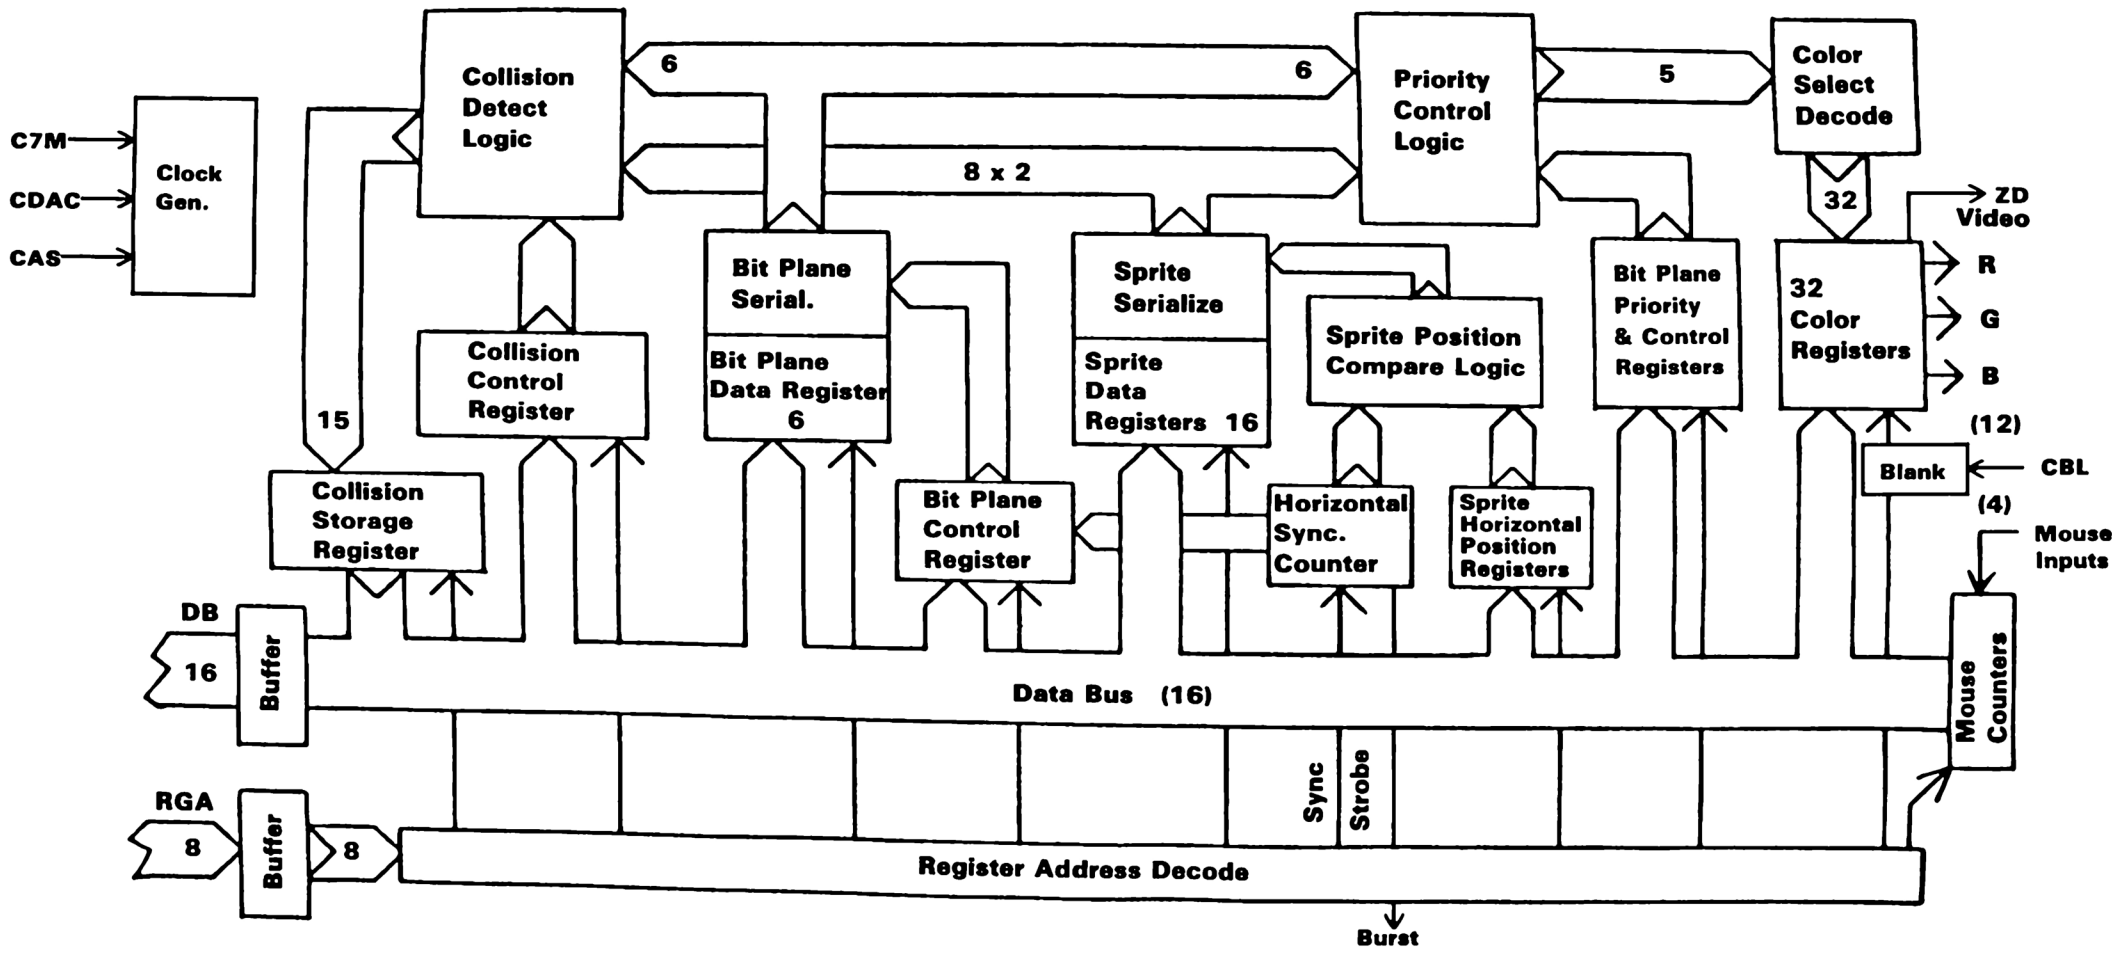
C7M
CDAC
CAS
Clock Gen.

Collision Detect Logic
6
6
Priority Control Logic
5
Color Select Decode
8 x 2
32
ZD Video
15
Collision Control Register
Bit Plane Serial.
Bit Plane Data Register 6
Sprite Serialize
Sprite Data Registers 16
Sprite Position Compare Logic
Bit Plane Priority & Control Registers
32 Color Registers
R
G
B
(12)
Blank
CBL
(4)
Collision Storage Register
Bit Plane Control Register
Horizontal Sync. Counter
Sprite Horizontal Position Registers
Mouse Inputs
DB
16
Buffer
Data Bus (16)
Mouse Counters
RGA
8
Buffer
8
Sync
Strobe
Register Address Decode
Burst